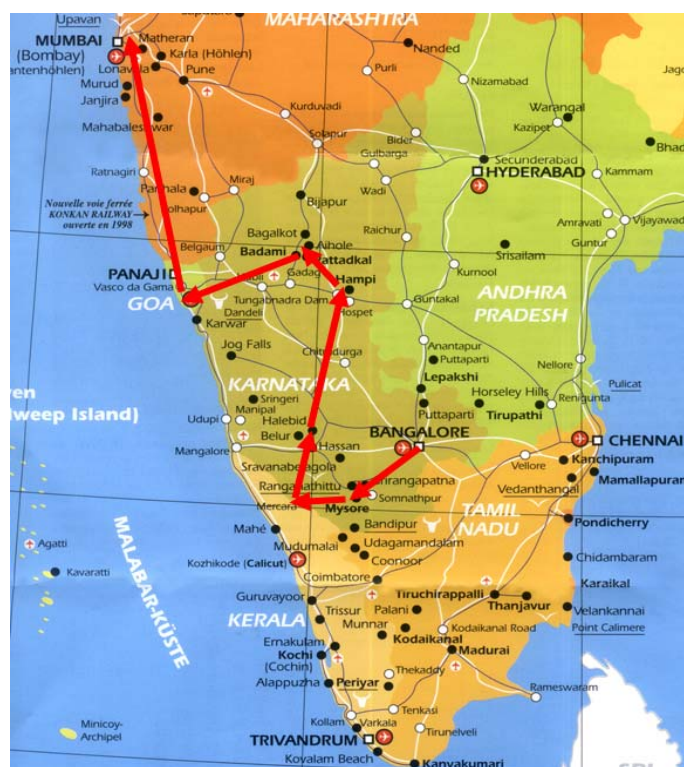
Upavan
MAHARASHTRA
MUMBAI
(Bombay)
antenhöhlen)
Matheran
Karla (Höhlen)
Lonavala
Pune
Murud
Janjira
Mahabaleswar
Nanded
Purli
Nizamabad
Jage
Kurduvadi
Warangal
Kazipet
Solapur
Bider
Gulbarga
Bhad
Ratnagiri
Panhala
Kolhapur
Miraj
Secunderabad
HYDERABAD
Kammam
Wadi
Nouvelle voie ferrée KONKAN RAILWAY ouverte en 1998
Bijapur
Amravati
Vijayawad
Raichur
Guntur
Belgaum
Bagalkot
Badami
Aihole
Pattadkal
Srisailam
PANAJI
Vasco da Gama
GOA
Gadag
Hampi
Kurnool
Tungabhadra Dam
Hospet
Guntakal
ANDHRA
PRADESH
Dandeli
Karwar
Jog Falls
Chitradurga
Anantapur
Puttaparti
Nellore
KARNATAKA
Lepakshi
Pulicat
ven
Sringeri
Horseley Hills
Renigunta
Iweep Island)
Udupi
Manipal
Halebid
Tirupathi
Puttaparti
Belur
BANGALORE
CHENNAI
Mangalore
Hassan
Kanchipuram
Sravanabelagola
Vellore
Mamallapuram
Rangapatnathittu
Srirangapatna
Somnathpur
Vedanthangal
Mercara
Mysore
TAMIL
NADU
Pondicherry
Bandipur
Mahé
Agatti
Mudumalai
Udagamandalam
Coonoor
Chidambaram
Kavaratti
Kozhikode (Calicut)
MALABAR-KÜSTE
Coimbatore
Karaikal
Guruvayoor
Tiruchirappalli
Thanjavur
Trissur
Palani
Velankannai
KERALA
Munnar
Kodaikanal Road
Point Calimere
Ernakulam
Kodaikanal
Kochi
(Cochin)
Madurai
Thekaddy
Alappuzha
Periyar
Rameswaram
Minicoy-
Archipel
Tenkasi
Kollam
Varkala
Tirunelveli
TRIVANDRUM
Kovalam Beach
Kanyakumari